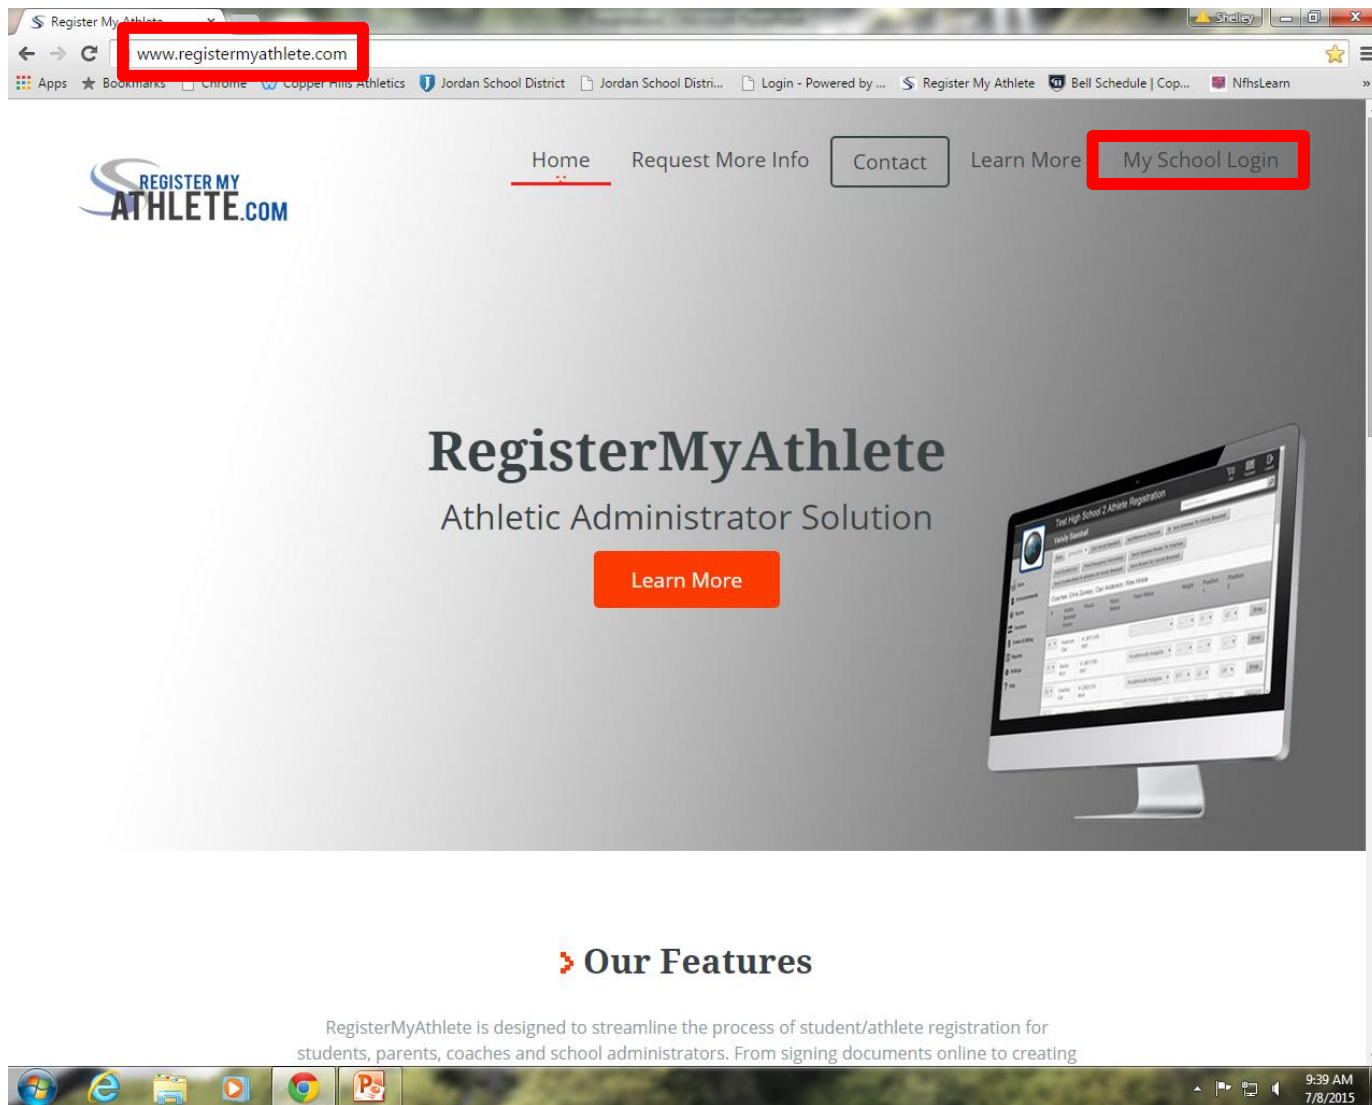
Register My Athlete ×

Shelley

www.registermyathlete.com

Apps Bookmarks Chrome Copper Hills Athletics Jordan School District Jordan School Distri... Login - Powered by ... Register My Athlete Bell Schedule | Cop... NfhsLearn »

REGISTER MY ATHLETE.COM

Home Request More Info Contact Learn More My School Login

RegisterMyAthlete

Athletic Administrator Solution

Learn More

Test High School 2 Athlete Registration

Our Features

RegisterMyAthlete is designed to streamline the process of student/athlete registration for students, parents, coaches and school administrators. From signing documents online to creating

9:39 AM
7/8/2015